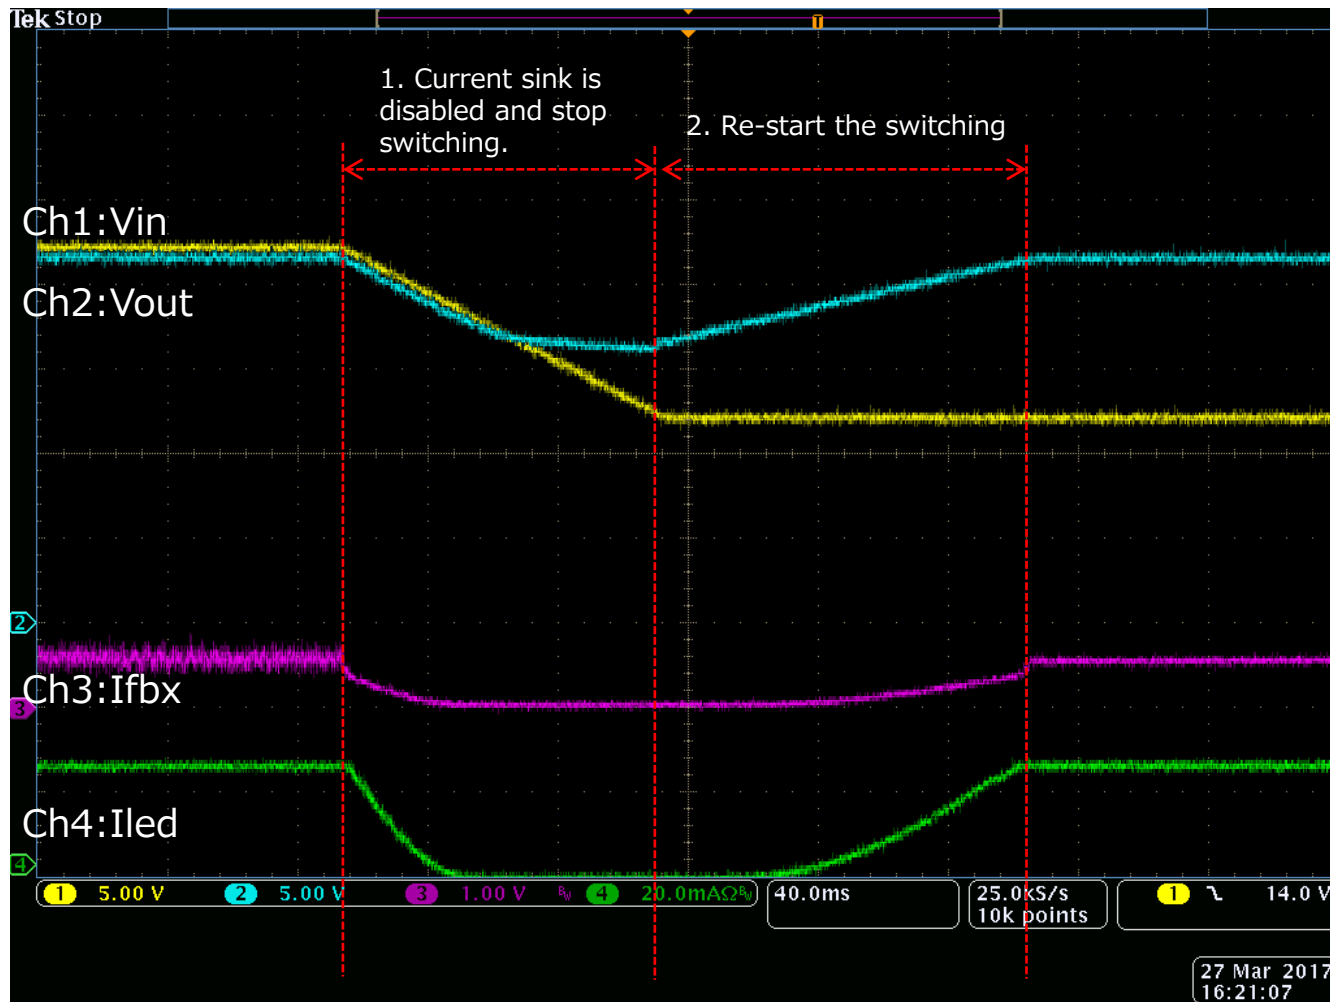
Tek Stop

1. Current sink is disabled and stop switching.

2. Re-start the switching

Ch1:Vin

Ch2:Vout

Ch3:Ifbx

Ch4:Iled

2

3

4

1 5.00 V 2 5.00 V 3 1.00 V $B_W$ 4 20.0mAΩ $B_W$ 40.0ms 25.0kS/s 10k points 1 ⤵ 14.0 V

27 Mar 2017 16:21:07